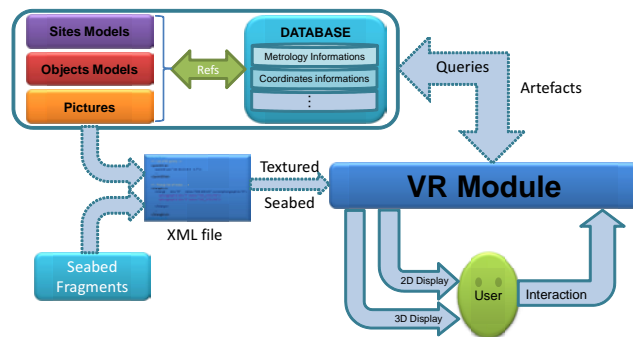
Sites Models

Objects Models

Pictures

Refs

DATABASE

Metrology Informations

Coordinates informations

⋮

Queries

Artefacts

Textured

Seabed

XML file

VR Module

Seabed Fragments

2D Display

3D Display

User

Interaction